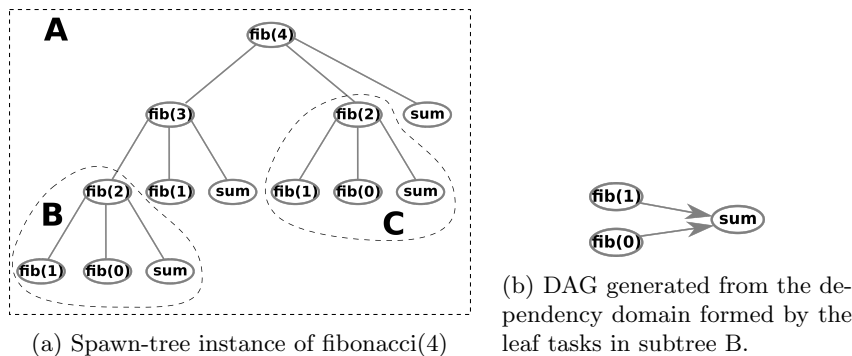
A

fib(4)

fib(3)

fib(2)

sum

fib(2)

fib(1)

sum

fib(1)

fib(0)

sum

B

C

fib(1)

fib(0)

sum

(a) Spawn-tree instance of fibonacci(4)

fib(1)

fib(0)

sum

(b) DAG generated from the dependency domain formed by the leaf tasks in subtree B.